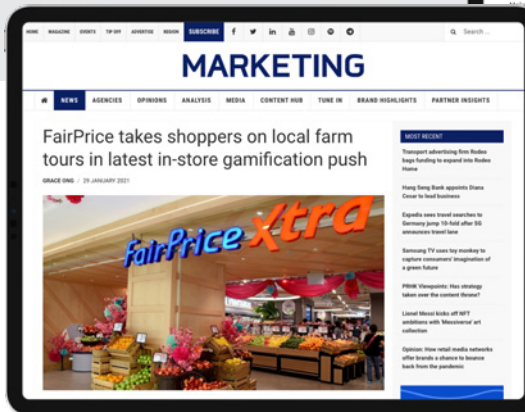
HOME MAGAZINE EVENTS TIP OFF ADVERTISE REGION SUBSCRIBE

Search...

MARKETING

NEWS AGENCIES OPINIONS ANALYSIS MEDIA CONTENT HUB TUNE IN BRAND HIGHLIGHTS PARTNER INSIGHTS

FairPrice takes shoppers on local farm tours in latest in-store gamification push

GRACE ONG / 29 JANUARY 2021

FairPrice Xtra

MOST RECENT

Transport advertising firm Rodeo bags funding to expand into Rodeo Home

Hang Seng Bank appoints Diana Cesar to lead business

Expedia sees travel searches to Germany jump 10-fold after SG announces travel lane

Samsung TV uses toy monkey to capture consumers' imagination of a green future

PRHK Viewpoints: Has strategy taken over the content throne?

Lionel Messi kicks off NFT ambitions with 'Messiverse' art collection

Opinion: How retail media networks offer brands a chance to bounce back from the pandemic